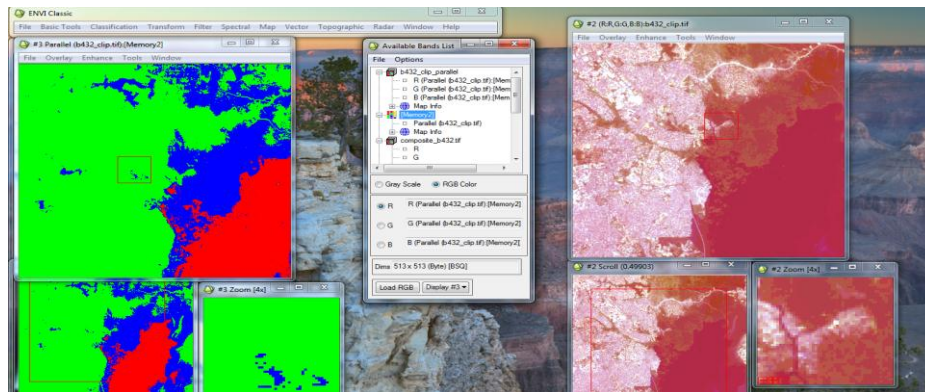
ENVI Classic
File Basic Tools Classification Transform Filter Spectral Map Vector Topographic Radar Window Help

#3 Parallel (b432_clip.tif):[Memory2]
File Overlay Enhance Tools Window

Available Bands List
File Options
b432_clip_parallel
R (Parallel (b432_clip.tif) [Mem
G (Parallel (b432_clip.tif) [Mem
B (Parallel (b432_clip.tif) [Mem
Map Info
[Memory2]
Parallel (b432_clip.tif)
Map Info
composite_b432.tif
R
G
Gray Scale RGB Color
R R (Parallel (b432_clip.tif) [Memory2]
G G (Parallel (b432_clip.tif) [Memory2]
B B (Parallel (b432_clip.tif) [Memory2]
Dims 513 x 513 (Byte) [BSQ]
Load RGB Display #3

#3 Zoom [4x]

#2 (R:R,G:G,B:B):b432_clip.tif
File Overlay Enhance Tools Window

#2 Scroll (0.49903)

#2 Zoom [4x]